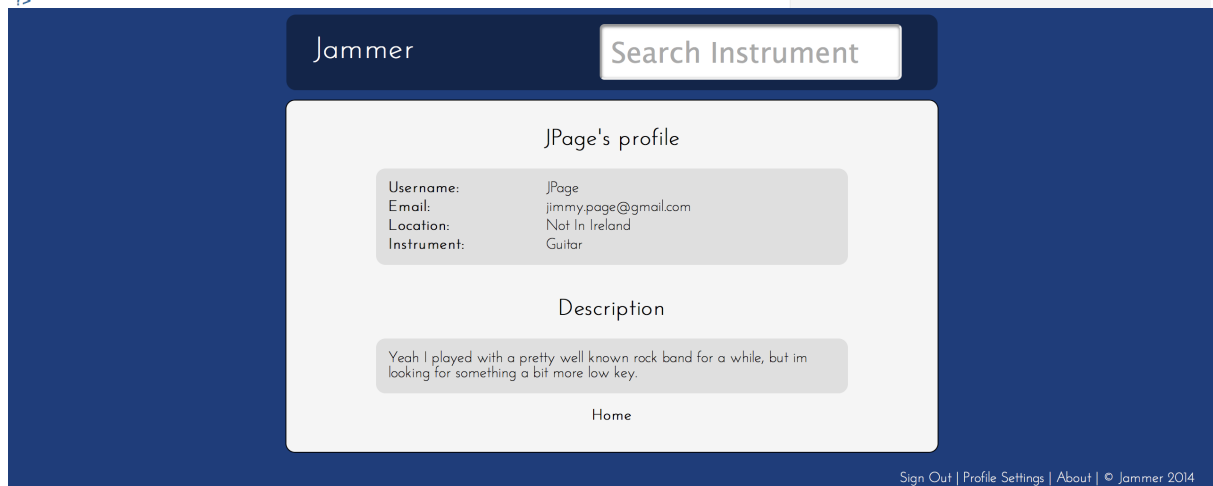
Jammer

Search Instrument

JPage's profile

| Username: | JPage |
|---|---|
| Email: | jimmy.page@gmail.com |
| Location: | Not In Ireland |
| Instrument: | Guitar |

Description

Yeah I played with a pretty well known rock band for a while, but im looking for something a bit more low key.

Home

Sign Out | Profile Settings | About | © Jammer 2014